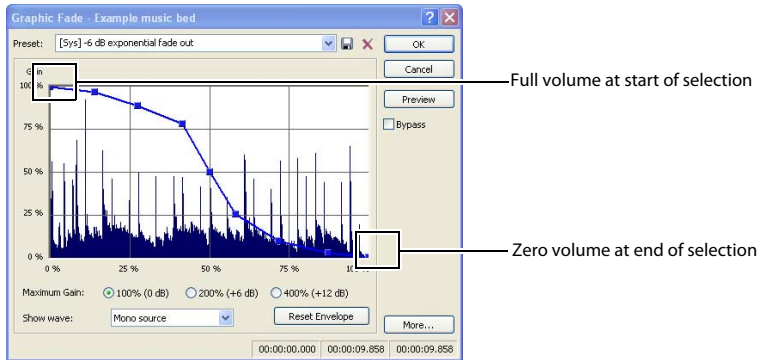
Graphic Fade - Example music bed

Preset: [Sys] -6 dB exponential fade out

OK

Cancel

Preview

Bypass

Full volume at start of selection

Zero volume at end of selection

G in
100 %

75 %

50 %

25 %

0 %

0 %
25 %
50 %
75 %
10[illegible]

Maximum Gain: 100% (0 dB) 200% (+6 dB) 400% (+12 dB)

Show wave: Mono source

Reset Envelope

More...

00:00:00.000 00:00:09.858 00:00:09.858